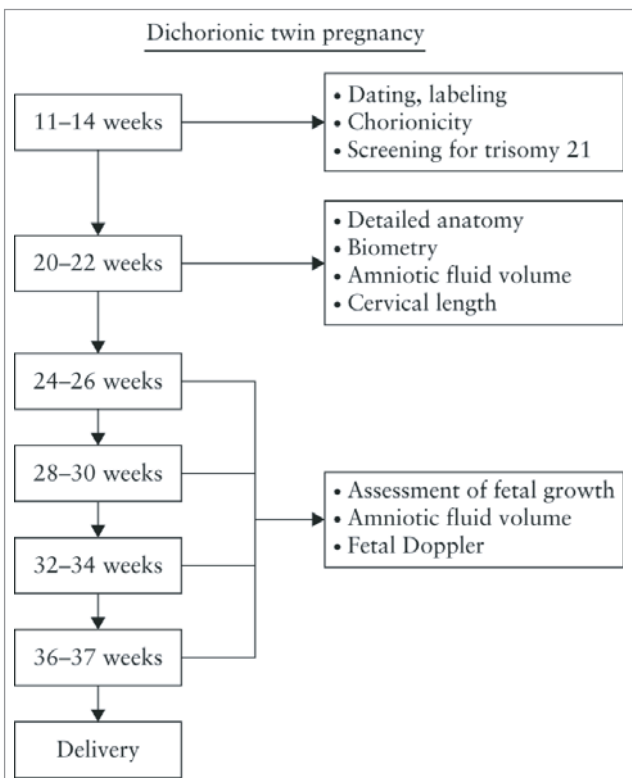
Dichorionic twin pregnancy

11–14 weeks

• Dating, labeling
• Chorionicity
• Screening for trisomy 21

20–22 weeks

• Detailed anatomy
• Biometry
• Amniotic fluid volume
• Cervical length

24–26 weeks

28–30 weeks

32–34 weeks

36–37 weeks

• Assessment of fetal growth
• Amniotic fluid volume
• Fetal Doppler

Delivery